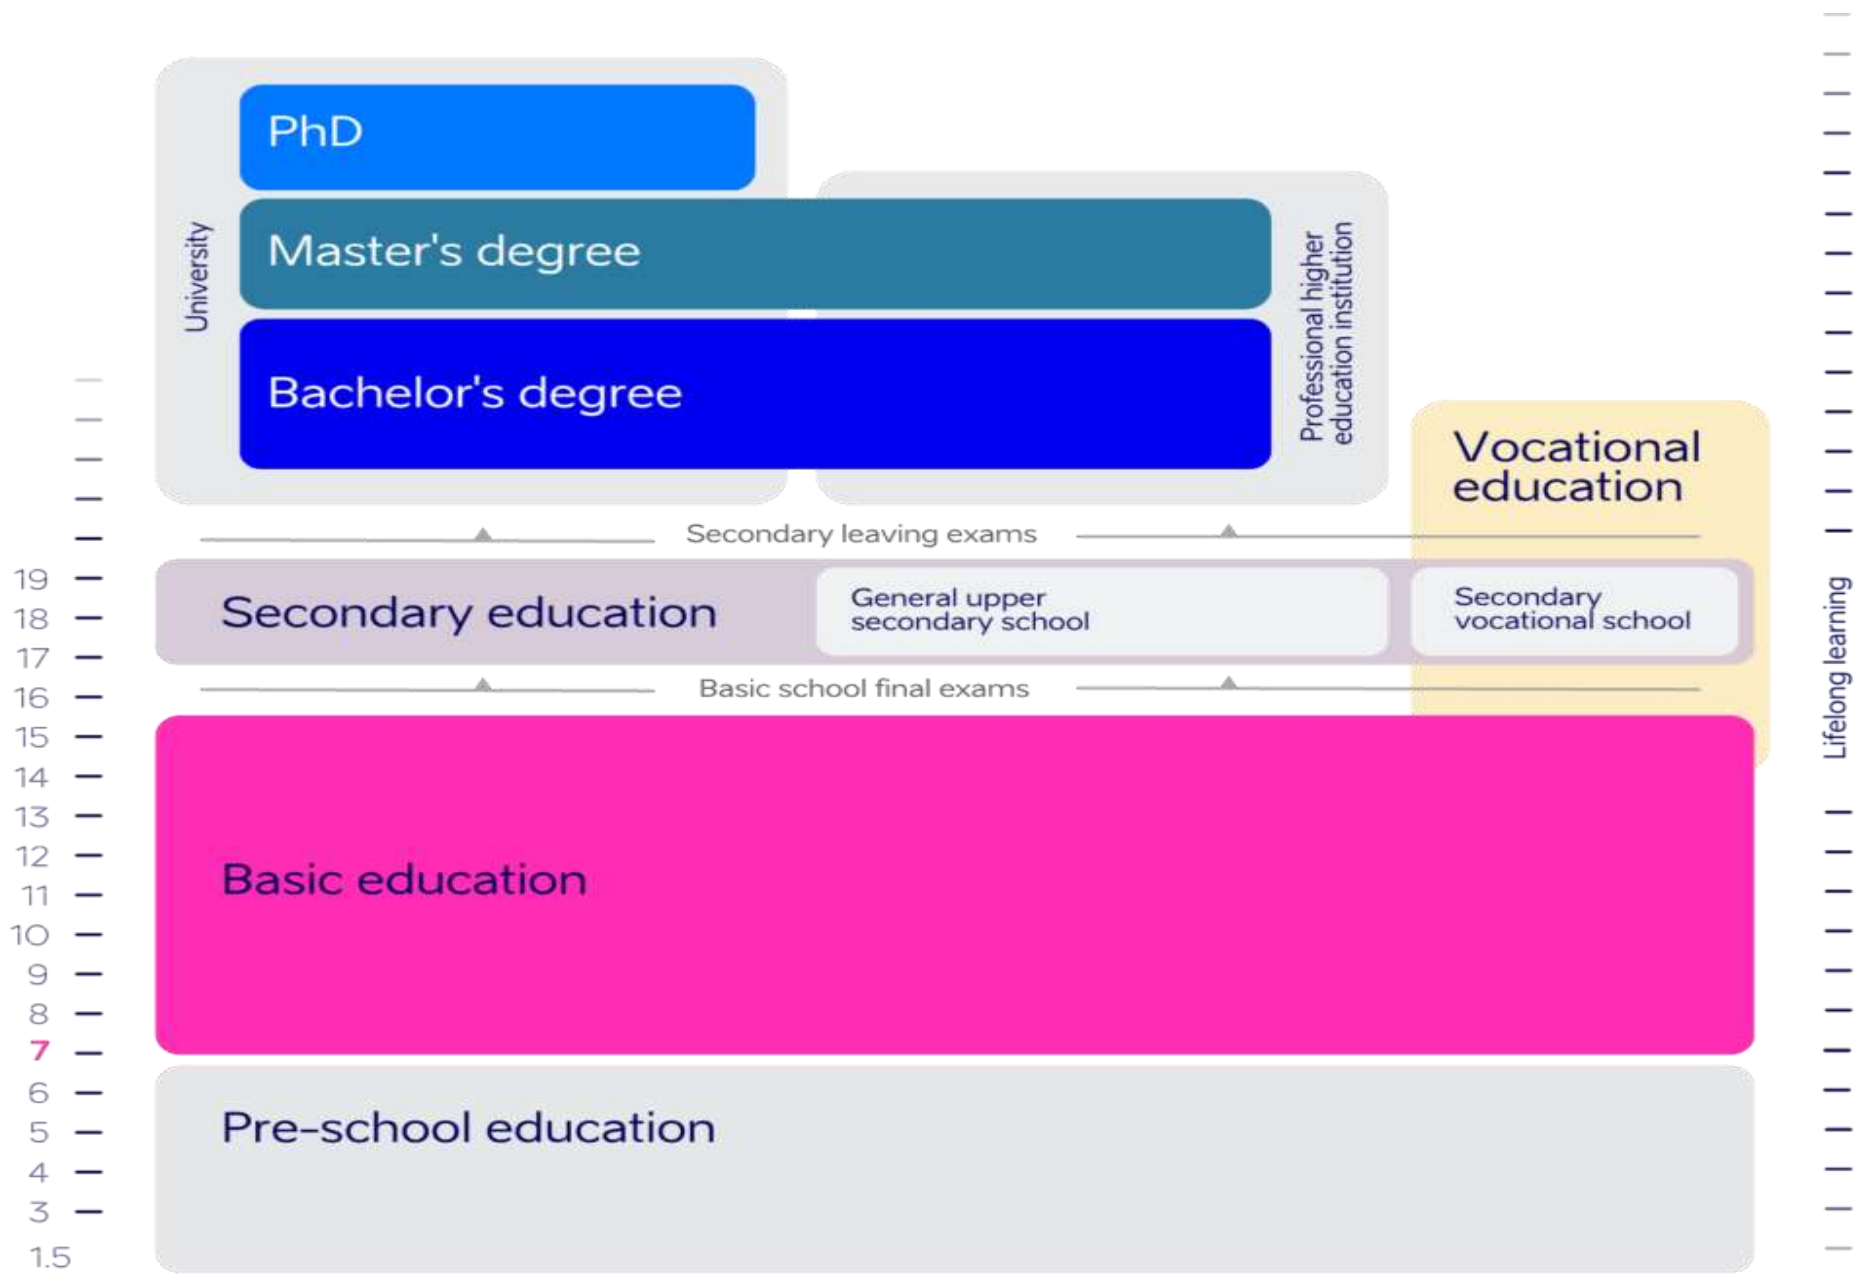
PhD

Master's degree

Bachelor's degree

University

Professional higher education institution

Vocational education

Secondary leaving exams

Secondary education

General upper secondary school

Secondary vocational school

Basic school final exams

Basic education

Pre-school education

19
18
17
16
15
14
13
12
11
10
9
8
7
6
5
4
3
1.5

Lifelong learning